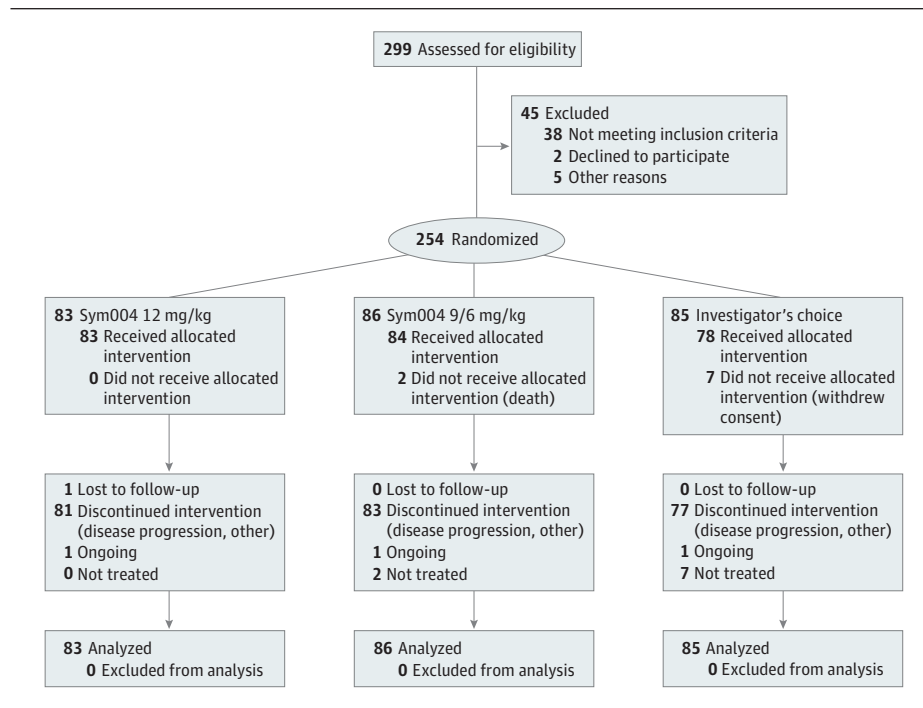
299 Assessed for eligibility

45 Excluded
38 Not meeting inclusion criteria
2 Declined to participate
5 Other reasons

254 Randomized

83 Sym004 12 mg/kg
83 Received allocated intervention
0 Did not receive allocated intervention

86 Sym004 9/6 mg/kg
84 Received allocated intervention
2 Did not receive allocated intervention (death)

85 Investigator's choice
78 Received allocated intervention
7 Did not receive allocated intervention (withdrew consent)

1 Lost to follow-up
81 Discontinued intervention (disease progression, other)
1 Ongoing
0 Not treated

0 Lost to follow-up
83 Discontinued intervention (disease progression, other)
1 Ongoing
2 Not treated

0 Lost to follow-up
77 Discontinued intervention (disease progression, other)
1 Ongoing
7 Not treated

83 Analyzed
0 Excluded from analysis

86 Analyzed
0 Excluded from analysis

85 Analyzed
0 Excluded from analysis